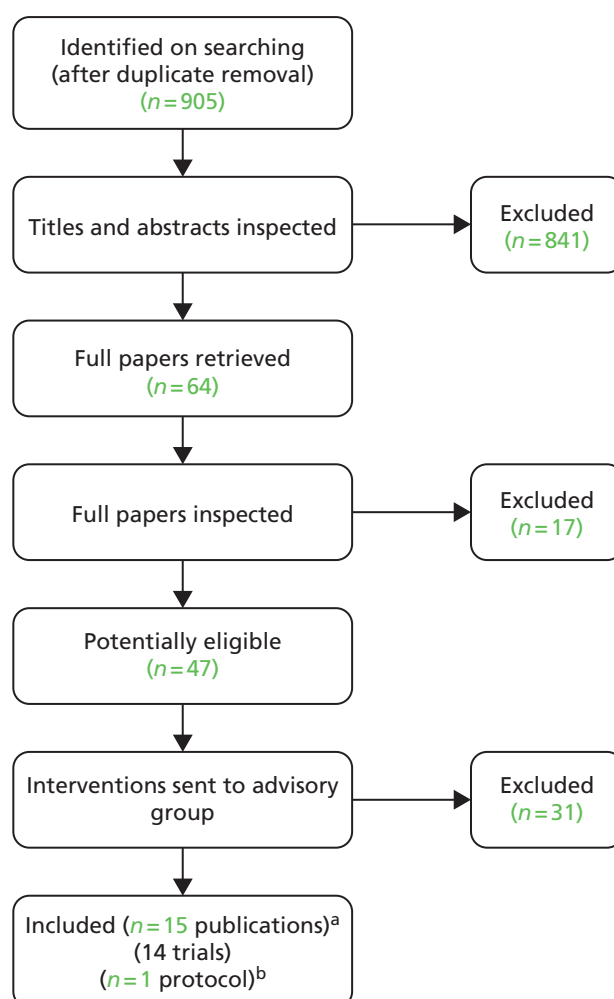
Identified on searching (after duplicate removal) ($n = 905$)

Titles and abstracts inspected

Excluded ($n = 841$)

Full papers retrieved ($n = 64$)

Full papers inspected

Excluded ($n = 17$)

Potentially eligible ($n = 47$)

Interventions sent to advisory group

Excluded ($n = 31$)

Included ($n = 15$ publications)$^a$ (14 trials) ($n = 1$ protocol)$^b$